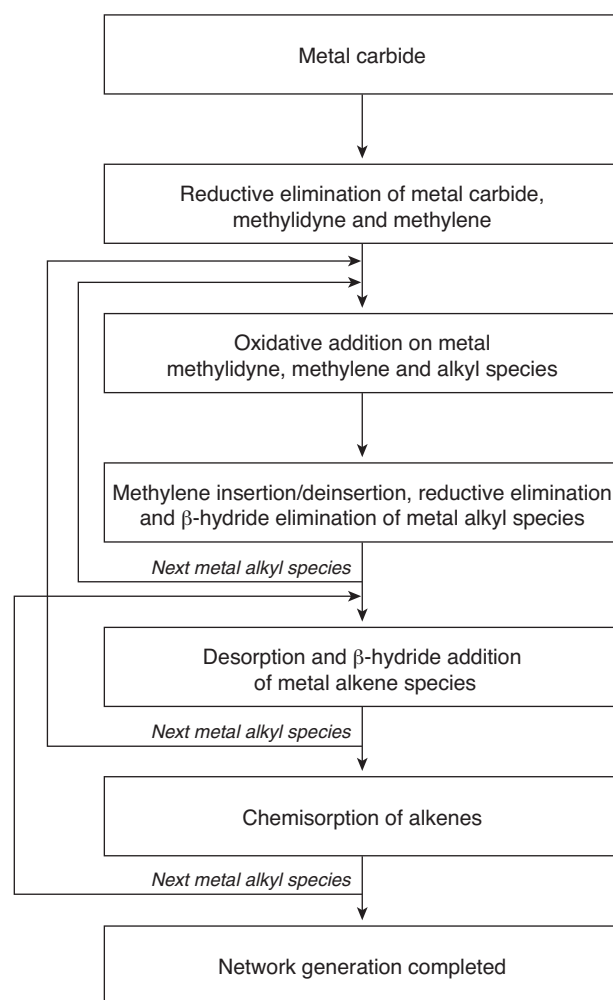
Metal carbide

Reductive elimination of metal carbide, methylidyne and methylene

Oxidative addition on metal methylidyne, methylene and alkyl species

Methylene insertion/deinsertion, reductive elimination and $\beta$-hydride elimination of metal alkyl species

Next metal alkyl species

Desorption and $\beta$-hydride addition of metal alkene species

Next metal alkyl species

Chemisorption of alkenes

Next metal alkyl species

Network generation completed